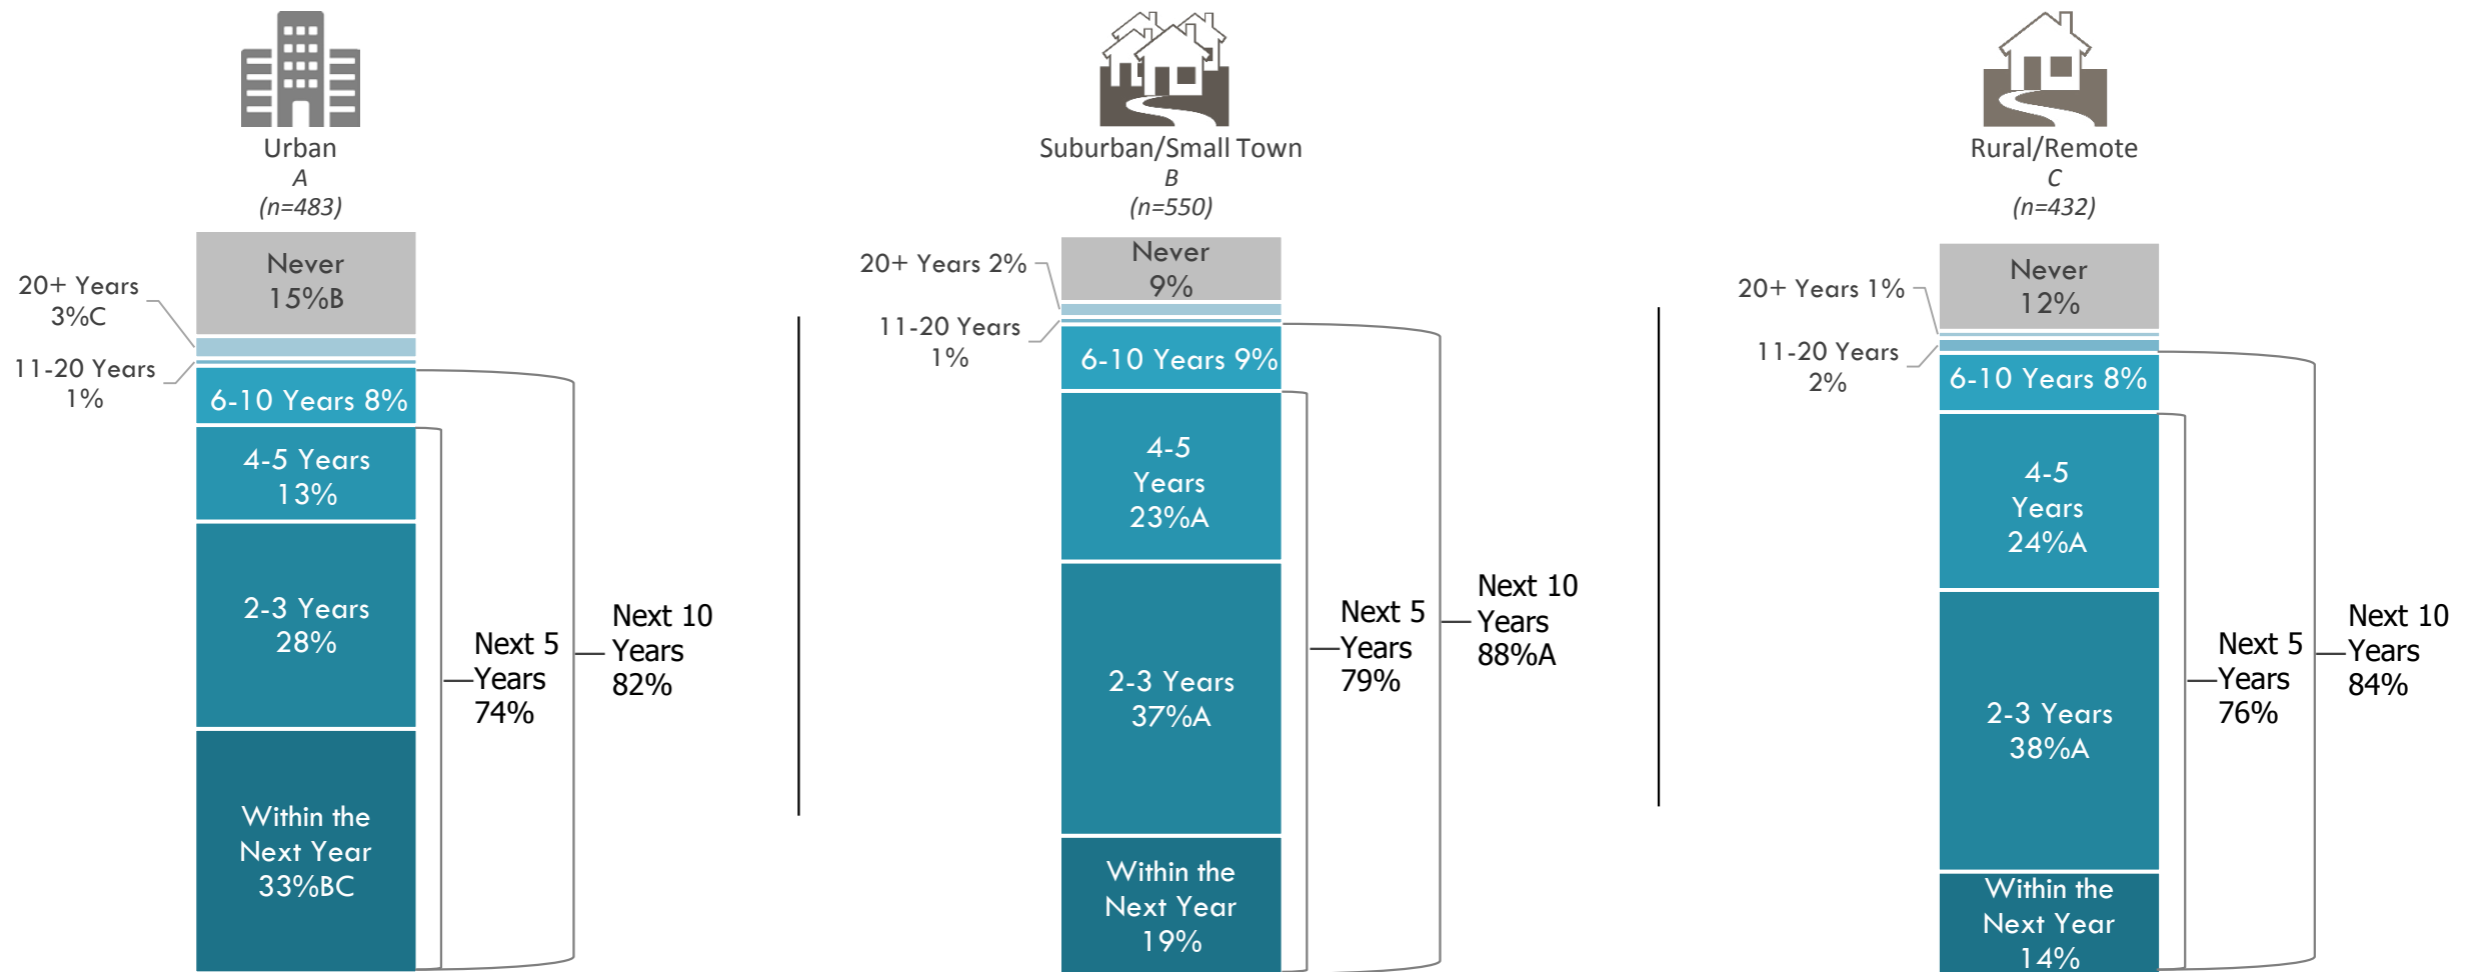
Urban
A
(n=483)

Never
15%B

20+ Years
3%C

11-20 Years
1%

6-10 Years 8%

4-5 Years
13%

2-3 Years
28%

Within the
Next Year
33%BC

Next 5
Years
74%

Next 10
Years
82%

Suburban/Small Town
B
(n=550)

20+ Years 2%

Never
9%

11-20 Years
1%

6-10 Years 9%

4-5
Years
23%A

2-3 Years
37%A

Within the
Next Year
19%

Next 5
Years
79%

Next 10
Years
88%A

Rural/Remote
C
(n=432)

Never
12%

20+ Years 1%

11-20 Years
2%

6-10 Years 8%

4-5
Years
24%A

2-3 Years
38%A

Within the
Next Year
14%

Next 5
Years
76%

Next 10
Years
84%